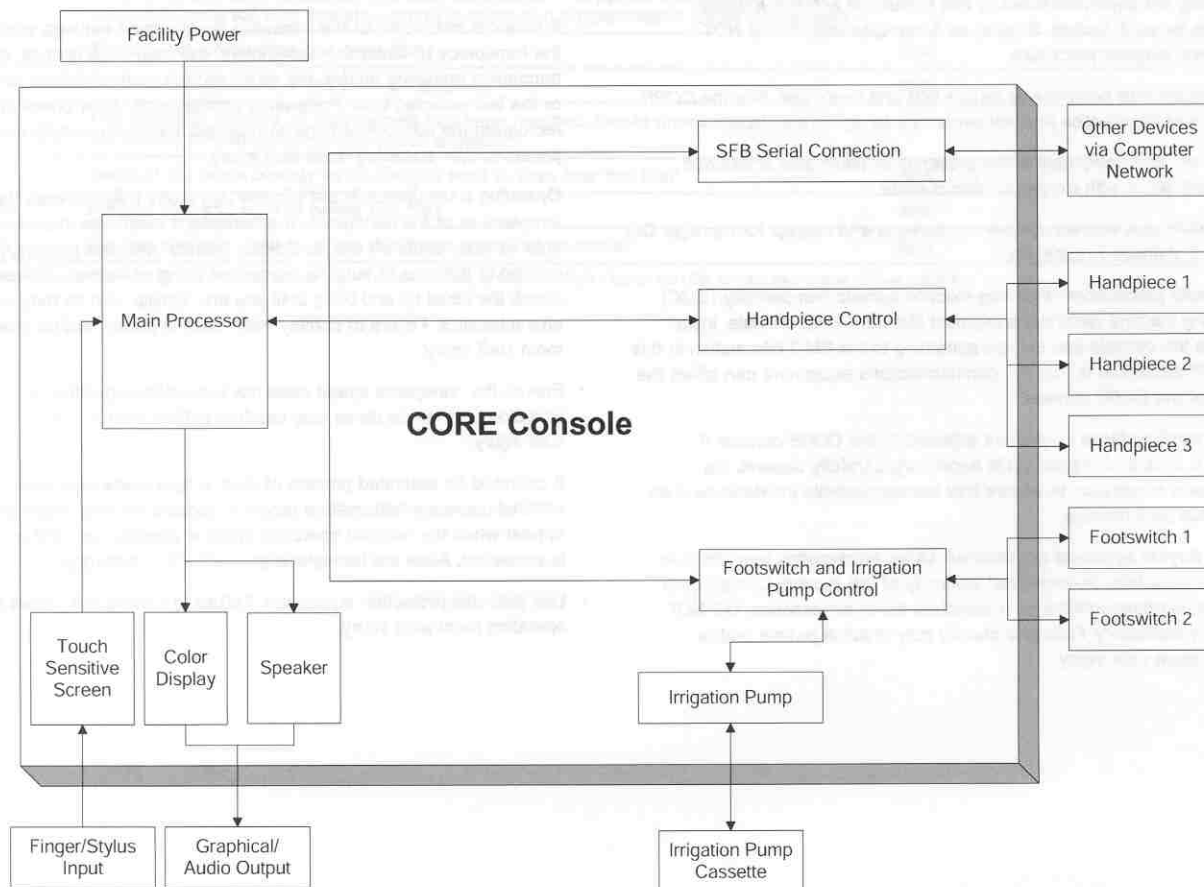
Facility Power

Main Processor

CORE Console

SFB Serial Connection

Other Devices via Computer Network

Handpiece Control

Handpiece 1

Handpiece 2

Handpiece 3

Footswitch and Irrigation Pump Control

Footswitch 1

Footswitch 2

Touch Sensitive Screen

Color Display

Speaker

Irrigation Pump

Finger/Stylus Input

Graphical/ Audio Output

Irrigation Pump Cassette